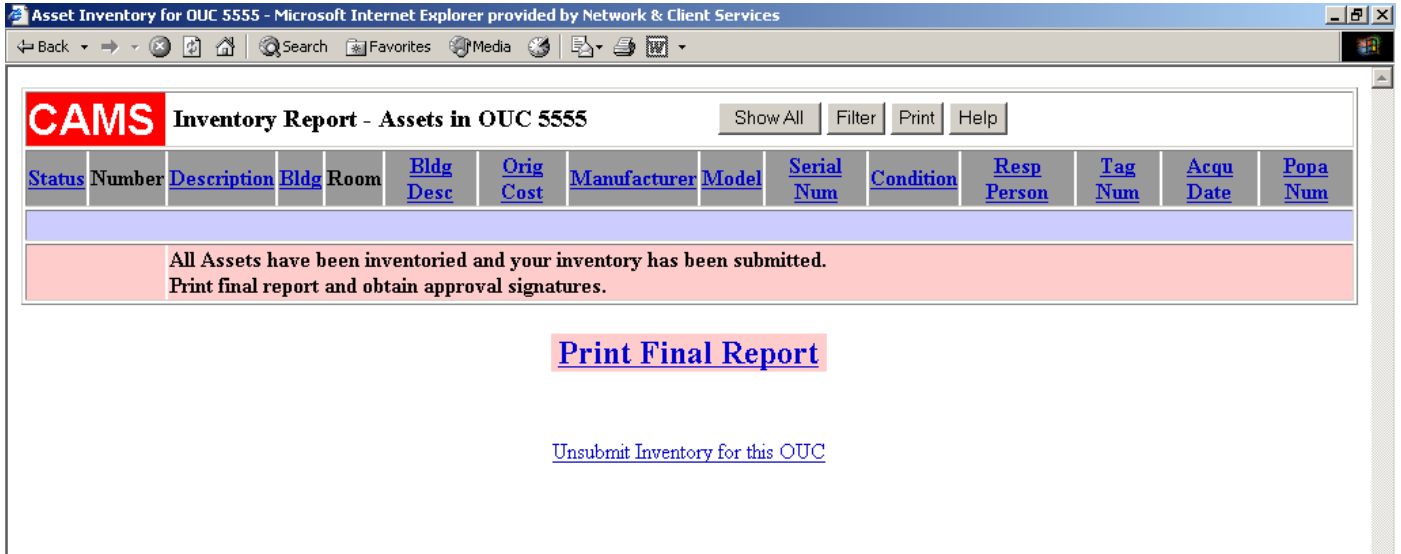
Asset Inventory for OUC 5555 - Microsoft Internet Explorer provided by Network & Client Services

Back Search Favorites Media

CAMS Inventory Report - Assets in OUC 5555 Show All Filter Print Help

| Status | Number | Description | Bldg | Room | Bldg Desc | Orig Cost | Manufacturer | Model | Serial Num | Condition | Resp Person | Tag Num | Acqu Date | Popa Num |
|---|---|---|---|---|---|---|---|---|---|---|---|---|---|---|

All Assets have been inventoried and your inventory has been submitted.
Print final report and obtain approval signatures.

Print Final Report

Unsubmit Inventory for this OUC